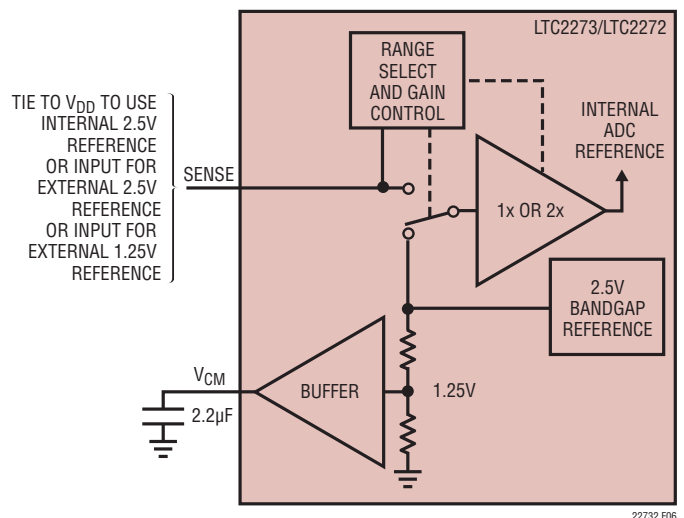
LTC2273/LTC2272

RANGE SELECT AND GAIN CONTROL

TIE TO $V_{DD}$ TO USE INTERNAL 2.5V REFERENCE OR INPUT FOR EXTERNAL 2.5V REFERENCE OR INPUT FOR EXTERNAL 1.25V REFERENCE

SENSE

INTERNAL ADC REFERENCE

1x OR 2x

2.5V BANDGAP REFERENCE

$V_{CM}$

2.2µF

BUFFER

1.25V

22732 F06